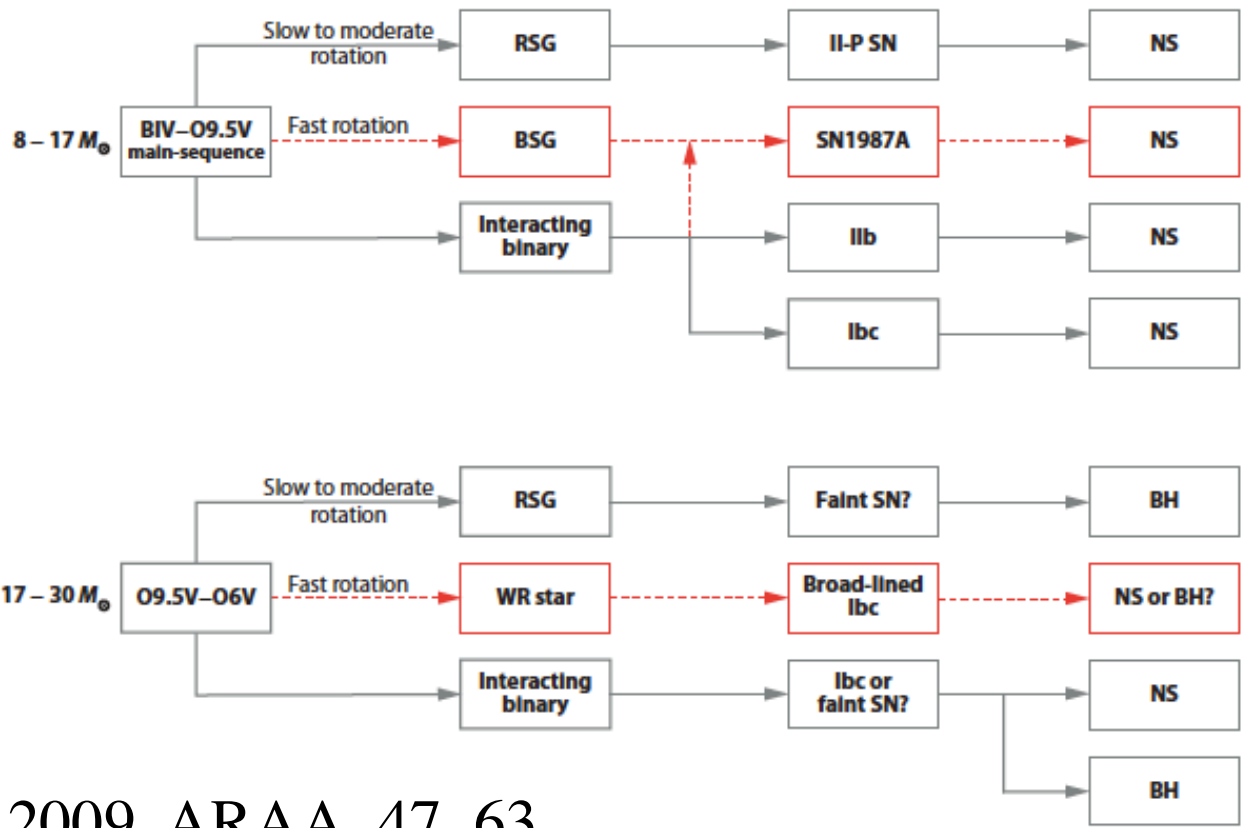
8 – 17 $M_{\odot}$

BIV–O9.5V main-sequence

Slow to moderate rotation

RSG

II-P SN

NS

Fast rotation

BSG

SN1987A

NS

Interacting binary

IIb

NS

Ibc

NS

17 – 30 $M_{\odot}$

O9.5V–O6V

Slow to moderate rotation

RSG

Faint SN?

BH

Fast rotation

WR star

Broad-lined Ibc

NS or BH?

Interacting binary

Ibc or faint SN?

NS

BH

2009, ARAA, 47, 63